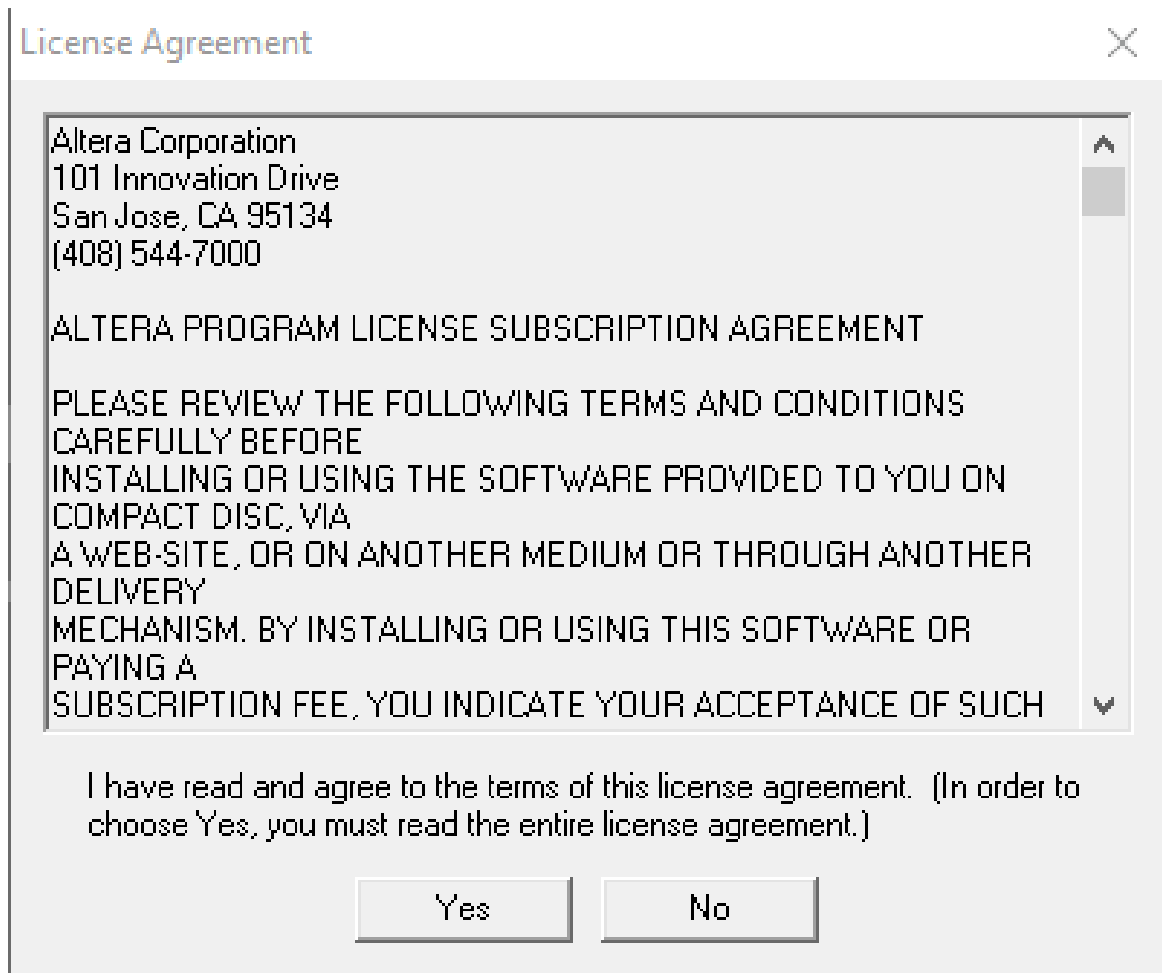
License Agreement

Altera Corporation
101 Innovation Drive
San Jose, CA 95134
(408) 544-7000

ALTERA PROGRAM LICENSE SUBSCRIPTION AGREEMENT

PLEASE REVIEW THE FOLLOWING TERMS AND CONDITIONS CAREFULLY BEFORE INSTALLING OR USING THE SOFTWARE PROVIDED TO YOU ON COMPACT DISC, VIA A WEB-SITE, OR ON ANOTHER MEDIUM OR THROUGH ANOTHER DELIVERY MECHANISM. BY INSTALLING OR USING THIS SOFTWARE OR PAYING A SUBSCRIPTION FEE, YOU INDICATE YOUR ACCEPTANCE OF SUCH

I have read and agree to the terms of this license agreement. (In order to choose Yes, you must read the entire license agreement.)

Yes

No